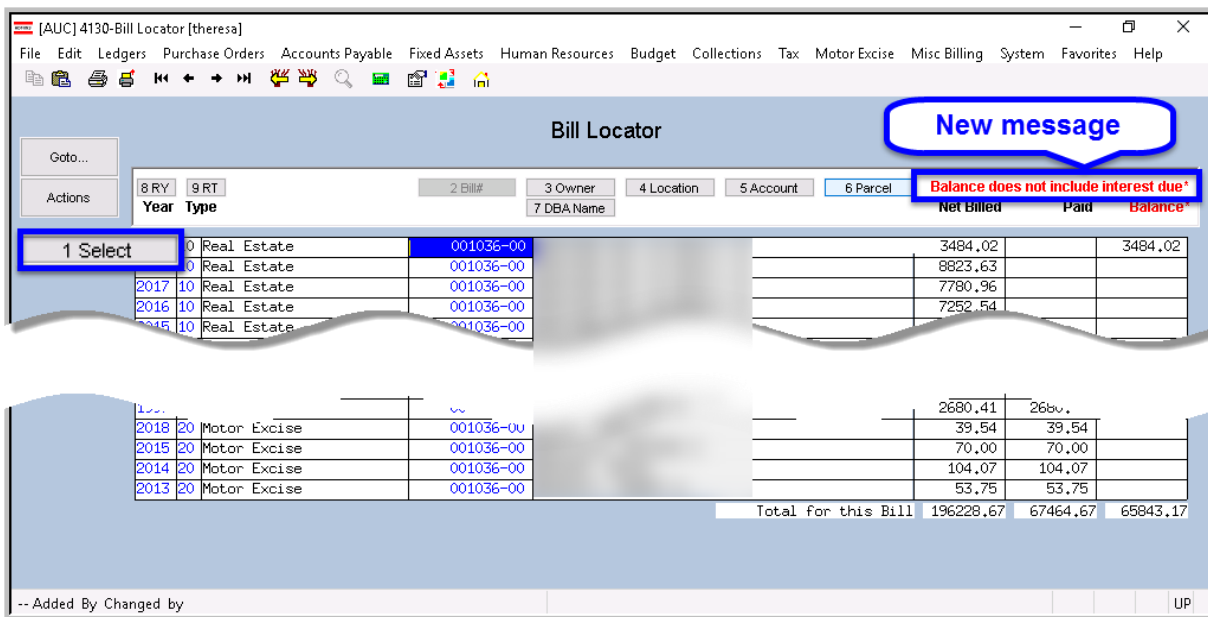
[AUC] 4130-Bill Locator [theresa]

File Edit Ledgers Purchase Orders Accounts Payable Fixed Assets Human Resources Budget Collections Tax Motor Excise Misc Billing System Favorites Help

Bill Locator

New message

Goto...

Actions

8 RY 9 RT 2 Bill# 3 Owner 4 Location 5 Account 6 Parcel Balance does not include interest due*

Year Type 7 DBA Name Net Billed Paid Balance*

1 Select

| Year | Type | | Bill# | Net Billed | Paid | Balance* |
|---|---|---|---|---|---|---|
| | 0 | Real Estate | 001036-00 | 3484.02 | | 3484.02 |
| | 0 | Real Estate | 001036-00 | 8823.63 | | |
| 2017 | 10 | Real Estate | 001036-00 | 7780.96 | | |
| 2016 | 10 | Real Estate | 001036-00 | 7252.54 | | |
| 2015 | 10 | Real Estate | 001036-00 | | | |
| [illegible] | | | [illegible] | 2680.41 | 2680. | |
| 2018 | 20 | Motor Excise | 001036-00 | 39.54 | 39.54 | |
| 2015 | 20 | Motor Excise | 001036-00 | 70.00 | 70.00 | |
| 2014 | 20 | Motor Excise | 001036-00 | 104.07 | 104.07 | |
| 2013 | 20 | Motor Excise | 001036-00 | 53.75 | 53.75 | |

Total for this Bill 196228.67 67464.67 65843.17

-- Added By Changed by

UP